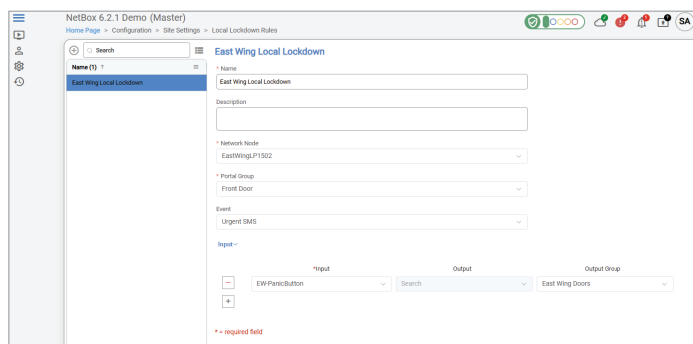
NetBox 6.2.1 Demo (Master)
Home Page > Configuration > Site Settings > Local Lockdown Rules

SA

Search

Name (1) ↑

East Wing Local Lockdown

East Wing Local Lockdown

* Name
East Wing Local Lockdown

Description

* Network Node
EastWingLP1502

* Portal Group
Front Door

Event
Urgent SMS

Input

| *Input | Output | Output Group |
|---|---|---|
| EW-PanicButton | Search | East Wing Doors |

* = required field